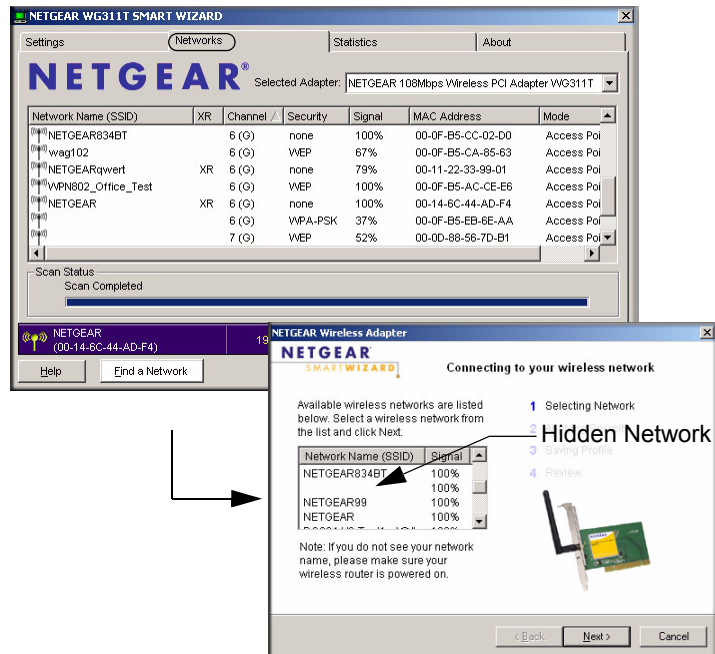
NETGEAR WG311T SMART WIZARD

Settings | Networks | Statistics | About

NETGEAR®

Selected Adapter: NETGEAR 108Mbps Wireless PCI Adapter WG311T

| Network Name (SSID) | XR | Channel | Security | Signal | MAC Address | Mode |
|---|---|---|---|---|---|---|
| NETGEAR834BT | | 6 (G) | none | 100% | 00-0F-B5-CC-02-D0 | Access Poi |
| wag102 | | 6 (G) | WEP | 67% | 00-0F-B5-CA-85-63 | Access Poi |
| NETGEARqwert | XR | 6 (G) | none | 79% | 00-11-22-33-99-01 | Access Poi |
| WPN802_Office_Test | | 6 (G) | WEP | 100% | 00-0F-B5-AC-CE-E6 | Access Poi |
| NETGEAR | XR | 6 (G) | none | 100% | 00-14-6C-44-AD-F4 | Access Poi |
| | | 6 (G) | WPA-PSK | 37% | 00-0F-B5-EB-6E-AA | Access Poi |
| | | 7 (G) | WEP | 52% | 00-0D-88-56-7D-B1 | Access Poi |

Scan Status
Scan Completed

NETGEAR
(00-14-6C-44-AD-F4)
19

Help
Find a Network

NETGEAR Wireless Adapter

NETGEAR
SMARTWIZARD

Connecting to your wireless network

Available wireless networks are listed below. Select a wireless network from the list and click Next.

1 Selecting Network
2 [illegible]
3 Saving Profile
4 Review

Hidden Network

| Network Name (SSID) | Signal |
|---|---|
| NETGEAR834BT | 100% |
| | 100% |
| NETGEAR99 | 100% |
| NETGEAR | 100% |
| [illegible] | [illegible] |

Note: If you do not see your network name, please make sure your wireless router is powered on.

< Back
Next >
Cancel